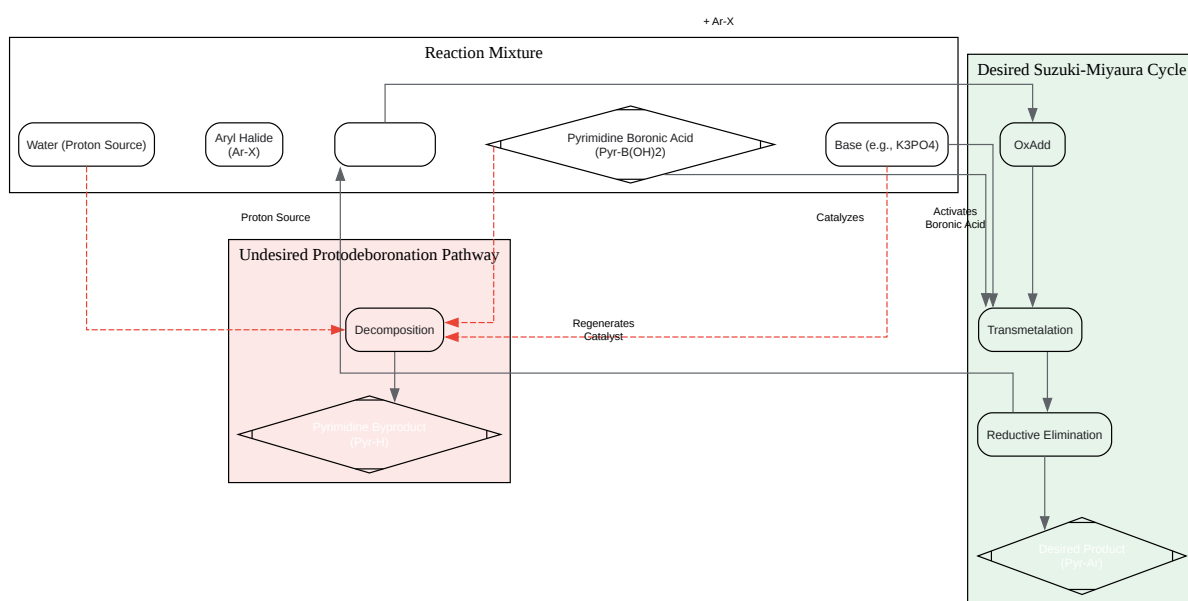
+ Ar-X

Reaction Mixture

Water (Proton Source)

Aryl Halide (Ar-X)

Pyrimidine Boronic Acid (Pyr-B(OH)2)

Base (e.g., K3PO4)

Desired Suzuki-Miyaura Cycle

OxAdd

Proton Source

Catalyzes

Activates Boronic Acid

Undesired Protodeboronation Pathway

Decomposition

Regenerates Catalyst

Transmetalation

Pyrimidine Byproduct (Pyr-H)

Reductive Elimination

Desired Product (Pyr-Ar)